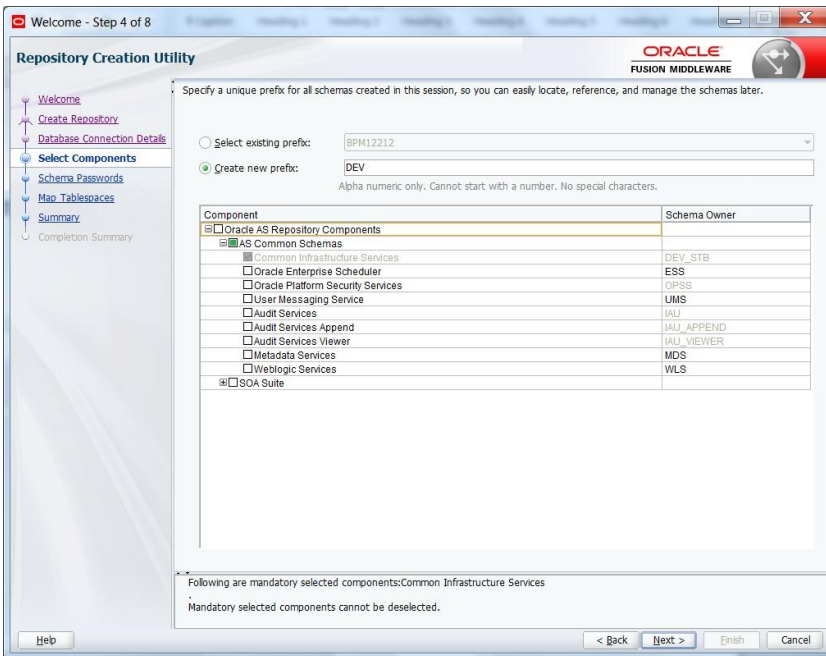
Welcome - Step 4 of 8

Repository Creation Utility

ORACLE
FUSION MIDDLEWARE

Welcome
Create Repository
Database Connection Details
Select Components
Schema Passwords
Map Tablespaces
Summary
Completion Summary

Specify a unique prefix for all schemas created in this session, so you can easily locate, reference, and manage the schemas later.

Select existing prefix: BPM12212

Create new prefix: DEV

Alpha numeric only. Cannot start with a number. No special characters.

| Component | Schema Owner |
|---|---|
| Oracle AS Repository Components | |
| AS Common Schemas | |
| Common Infrastructure Services | DEV_STB |
| Oracle Enterprise Scheduler | ESS |
| Oracle Platform Security Services | OPSS |
| User Messaging Service | UMS |
| Audit Services | IAU |
| Audit Services Append | IAU_APPEND |
| Audit Services Viewer | IAU_VIEWER |
| Metadata Services | MDS |
| Weblogic Services | WLS |
| SOA Suite | |

Following are mandatory selected components:Common Infrastructure Services
.
Mandatory selected components cannot be deselected.

Help

< Back Next > Finish Cancel